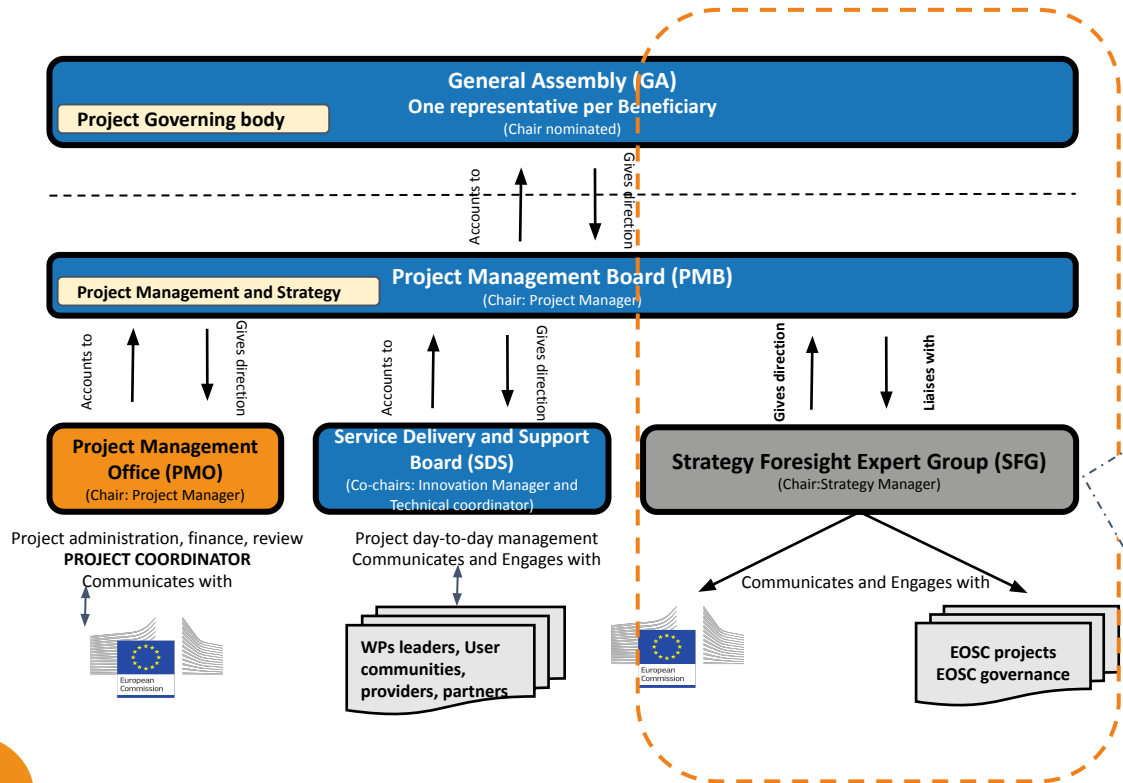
General Assembly (GA)
One representative per Beneficiary
(Chair nominated)

Project Governing body

Accounts to

Gives direction

Project Management Board (PMB)
(Chair: Project Manager)

Project Management and Strategy

Accounts to

Gives direction

Accounts to

Gives direction

Gives direction

Liaises with

Project Management Office (PMO)
(Chair: Project Manager)

Service Delivery and Support Board (SDS)
(Co-chairs: Innovation Manager and Technical coordinator)

Strategy Foresight Expert Group (SFG)
(Chair:Strategy Manager)

Project administration, finance, review
PROJECT COORDINATOR
Communicates with

European Commission

Project day-to-day management
Communicates and Engages with

WPs leaders, User communities, providers, partners

Communicates and Engages with

European Commission

EOSC projects
EOSC governance